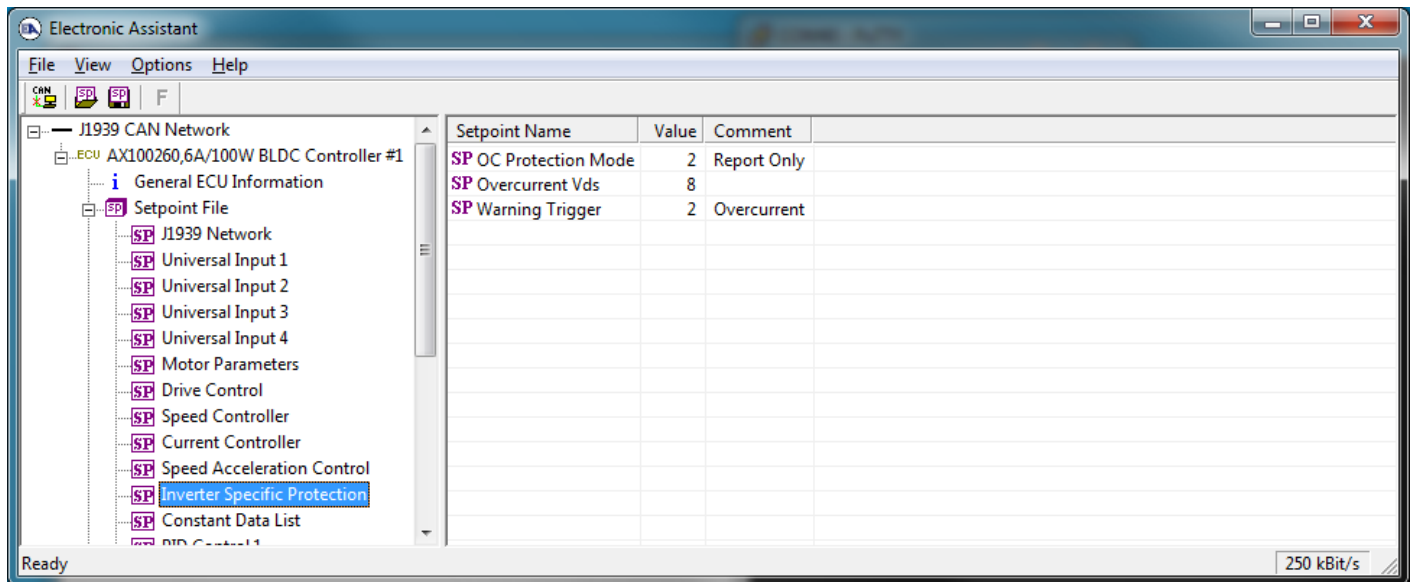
Electronic Assistant

File View Options Help

CAN SP SP F

J1939 CAN Network
ECU AX100260,6A/100W BLDC Controller #1
i General ECU Information
SP Setpoint File
SP J1939 Network
SP Universal Input 1
SP Universal Input 2
SP Universal Input 3
SP Universal Input 4
SP Motor Parameters
SP Drive Control
SP Speed Controller
SP Current Controller
SP Speed Acceleration Control
SP Inverter Specific Protection
SP Constant Data List
SP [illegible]

| Setpoint Name | Value | Comment |
|---|---|---|
| SP OC Protection Mode | 2 | Report Only |
| SP Overcurrent Vds | 8 | |
| SP Warning Trigger | 2 | Overcurrent |

Ready
250 kBit/s